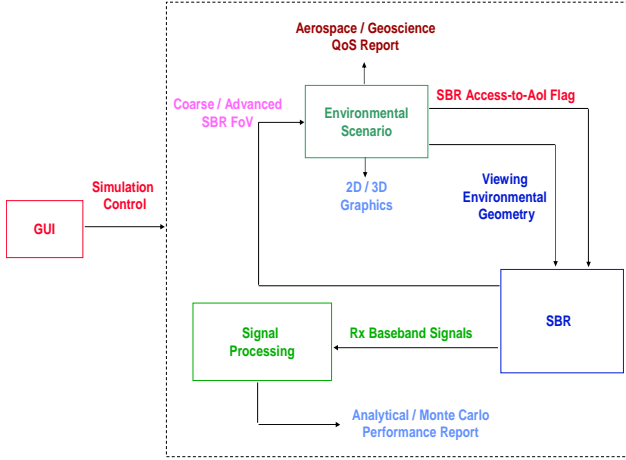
Aerospace / Geoscience
QoS Report

Coarse / Advanced
SBR FoV

Environmental
Scenario

SBR Access-to-AoI Flag

2D / 3D
Graphics

Viewing
Environmental
Geometry

Simulation
Control

GUI

SBR

Signal
Processing

Rx Baseband Signals

Analytical / Monte Carlo
Performance Report